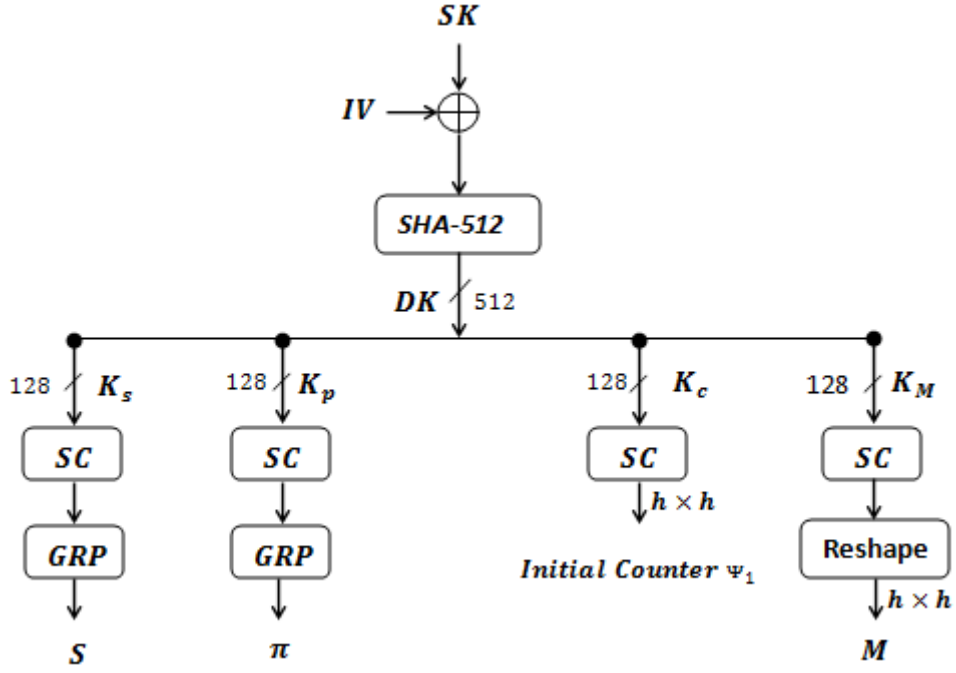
$SK$

$IV$

$\oplus$

$SHA\text{-}512$

$DK$ 512

128 $K_s$

128 $K_p$

128 $K_c$

128 $K_M$

$SC$

$SC$

$SC$

$SC$

$h \times h$

$GRP$

$GRP$

Initial Counter $\Psi_1$

Reshape

$h \times h$

$S$

$\pi$

$M$